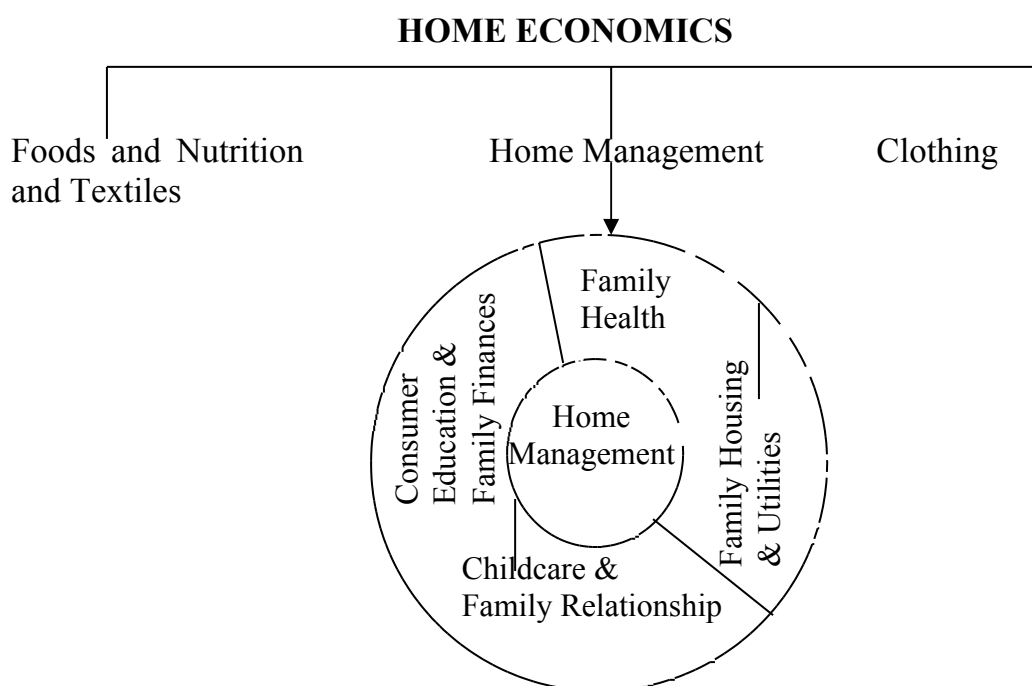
HOME ECONOMICS

Foods and Nutrition and Textiles

Home Management

Clothing

Family Health

Consumer Education & Family Finances

Home Management

Family Housing & Utilities

Childcare & Family Relationship